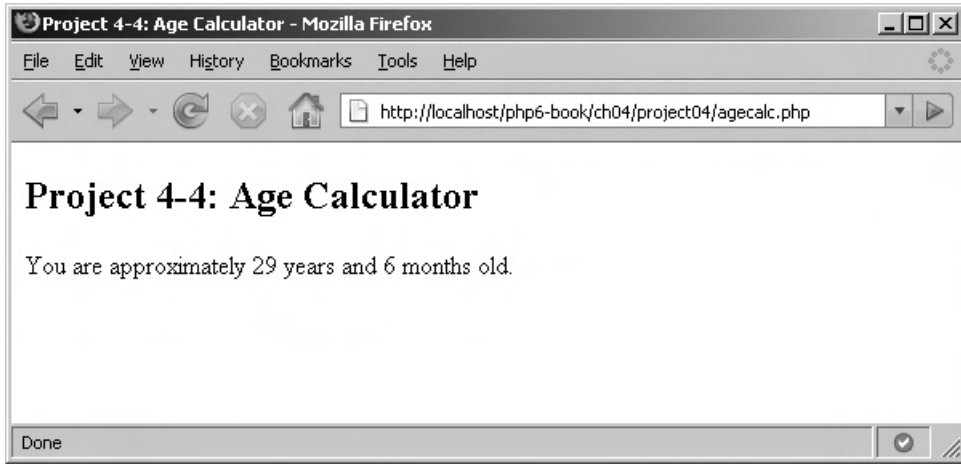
Project 4-4: Age Calculator - Mozilla Firefox

File Edit View History Bookmarks Tools Help

http://localhost/php6-book/ch04/project04/agecalc.php

Project 4-4: Age Calculator

You are approximately 29 years and 6 months old.

Done